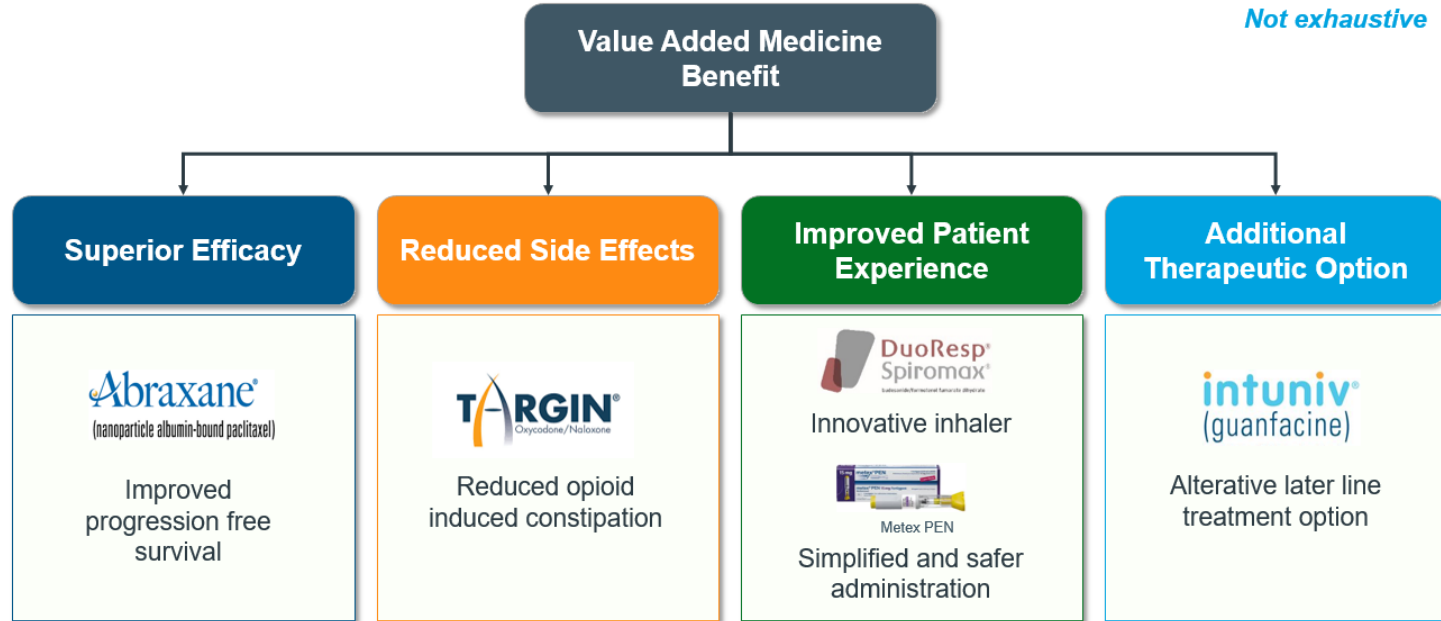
Not exhaustive

Value Added Medicine Benefit

Superior Efficacy

Abraxane®
(nanoparticle albumin-bound paclitaxel)

Improved progression free survival

Reduced Side Effects

TARGIN®
Oxycodone/Naloxone

Reduced opioid induced constipation

Improved Patient Experience

DuoResp® Spiromax®
budesonide/formoterol fumarate dihydrate

Innovative inhaler

Metex PEN

Simplified and safer administration

Additional Therapeutic Option

intuniv®
(guanfacine)

Alterative later line treatment option